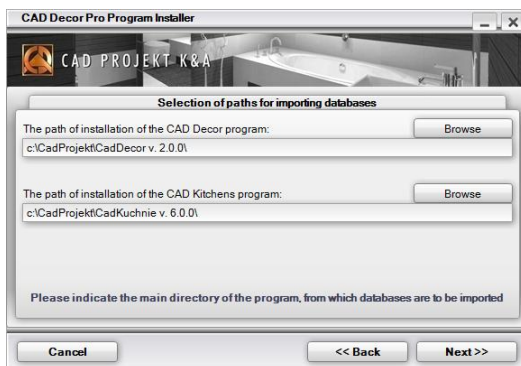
CAD Decor Pro Program Installer

CAD PROJEKT K&A

Selection of paths for importing databases

The path of installation of the CAD Decor program:

Browse

c:\CadProjekt\CadDecor v. 2.0.0\

The path of installation of the CAD Kitchens program:

Browse

c:\CadProjekt\CadKuchnie v. 6.0.0\

Please indicate the main directory of the program, from which databases are to be imported

Cancel

<< Back

Next >>